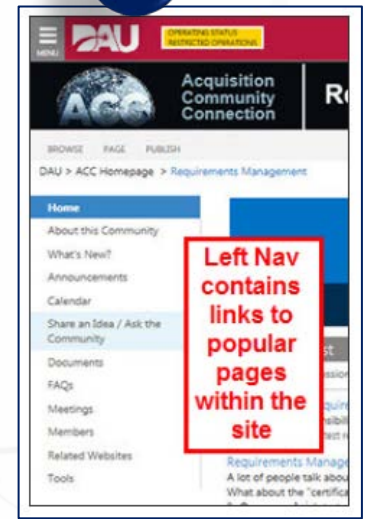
MENU DAU OPERATING STATUS RESTRICTED OPERATIONS

ACC Acquisition Community Connection R

BROWSE PAGE PUBLISH

DAU > ACC Homepage > Requirements Management

Home
About this Community
What's New?
Announcements
Calendar
Share an Idea / Ask the Community
Documents
FAQs
Meetings
Members
Related Websites
Tools

Left Nav contains links to popular pages within the site

Requirements Manag
A lot of people talk abou
What about the "certifica